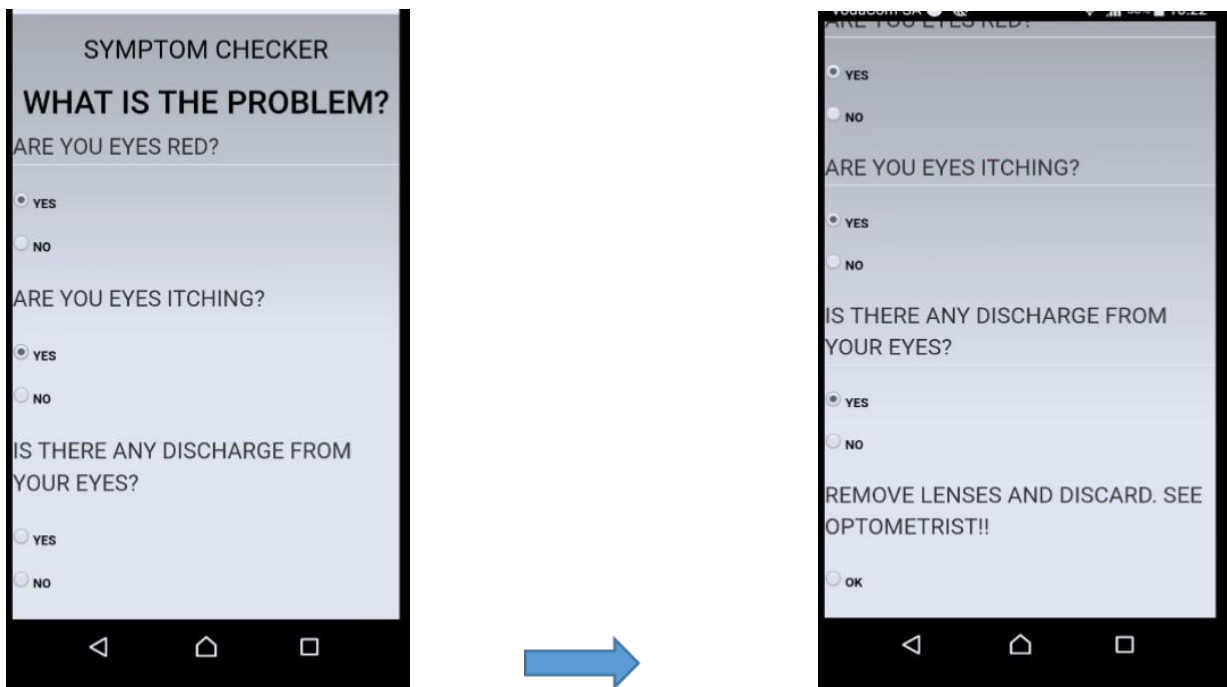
SYMPTOM CHECKER

WHAT IS THE PROBLEM?

ARE YOU EYES RED?

YES

NO

ARE YOU EYES ITCHING?

YES

NO

IS THERE ANY DISCHARGE FROM YOUR EYES?

YES

NO

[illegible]

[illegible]

YES

NO

ARE YOU EYES ITCHING?

YES

NO

IS THERE ANY DISCHARGE FROM YOUR EYES?

YES

NO

REMOVE LENSES AND DISCARD. SEE OPTOMETRIST!!

OK